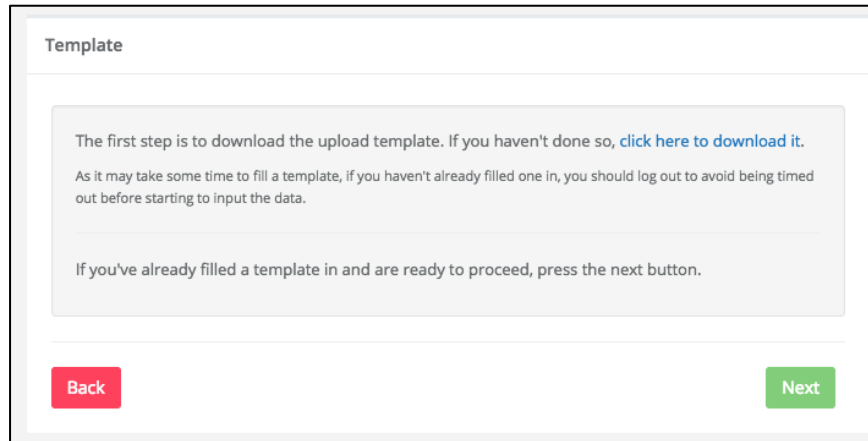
Template

The first step is to download the upload template. If you haven't done so, click here to download it.

As it may take some time to fill a template, if you haven't already filled one in, you should log out to avoid being timed out before starting to input the data.

If you've already filled a template in and are ready to proceed, press the next button.

Back

Next